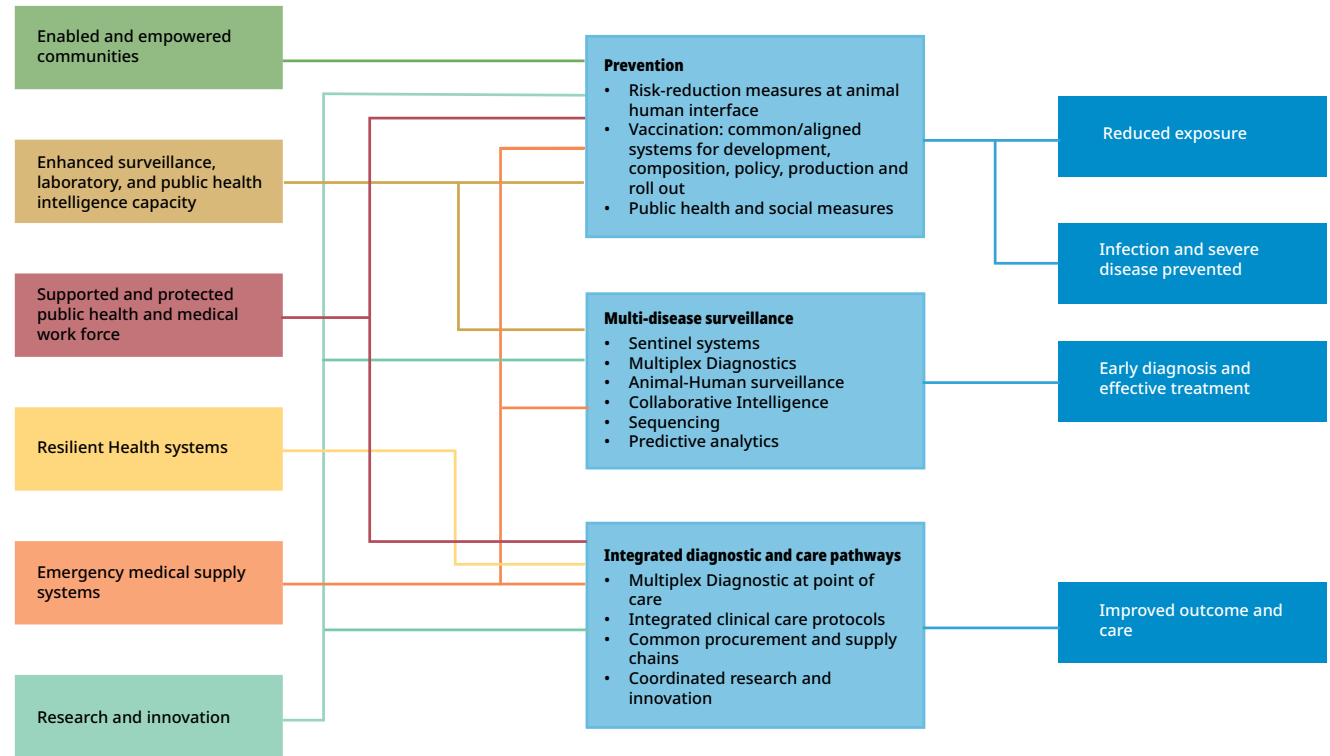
Enabled and empowered communities

Enhanced surveillance, laboratory, and public health intelligence capacity

Supported and protected public health and medical work force

Resilient Health systems

Emergency medical supply systems

Research and innovation

**Prevention**
- Risk-reduction measures at animal human interface
- Vaccination: common/aligned systems for development, composition, policy, production and roll out
- Public health and social measures

**Multi-disease surveillance**
- Sentinel systems
- Multiplex Diagnostics
- Animal-Human surveillance
- Collaborative Intelligence
- Sequencing
- Predictive analytics

**Integrated diagnostic and care pathways**
- Multiplex Diagnostic at point of care
- Integrated clinical care protocols
- Common procurement and supply chains
- Coordinated research and innovation

Reduced exposure

Infection and severe disease prevented

Early diagnosis and effective treatment

Improved outcome and care